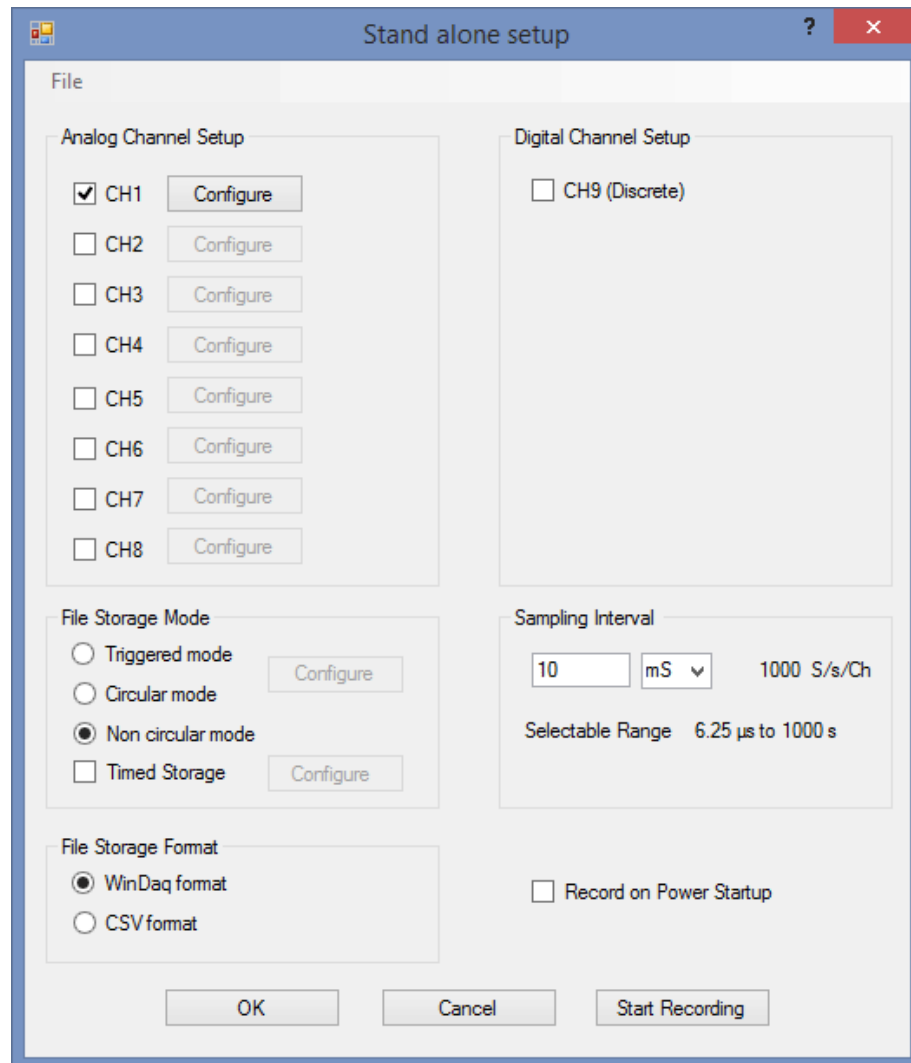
Stand alone setup

?

✕

File

Analog Channel Setup

CH1 Configure

CH2 Configure

CH3 Configure

CH4 Configure

CH5 Configure

CH6 Configure

CH7 Configure

CH8 Configure

Digital Channel Setup

CH9 (Discrete)

File Storage Mode

Triggered mode

Circular mode

Configure

Non circular mode

Timed Storage

Configure

Sampling Interval

10 mS 1000 S/s/Ch

Selectable Range 6.25 µs to 1000 s

File Storage Format

WinDaq format

CSV format

Record on Power Startup

OK

Cancel

Start Recording